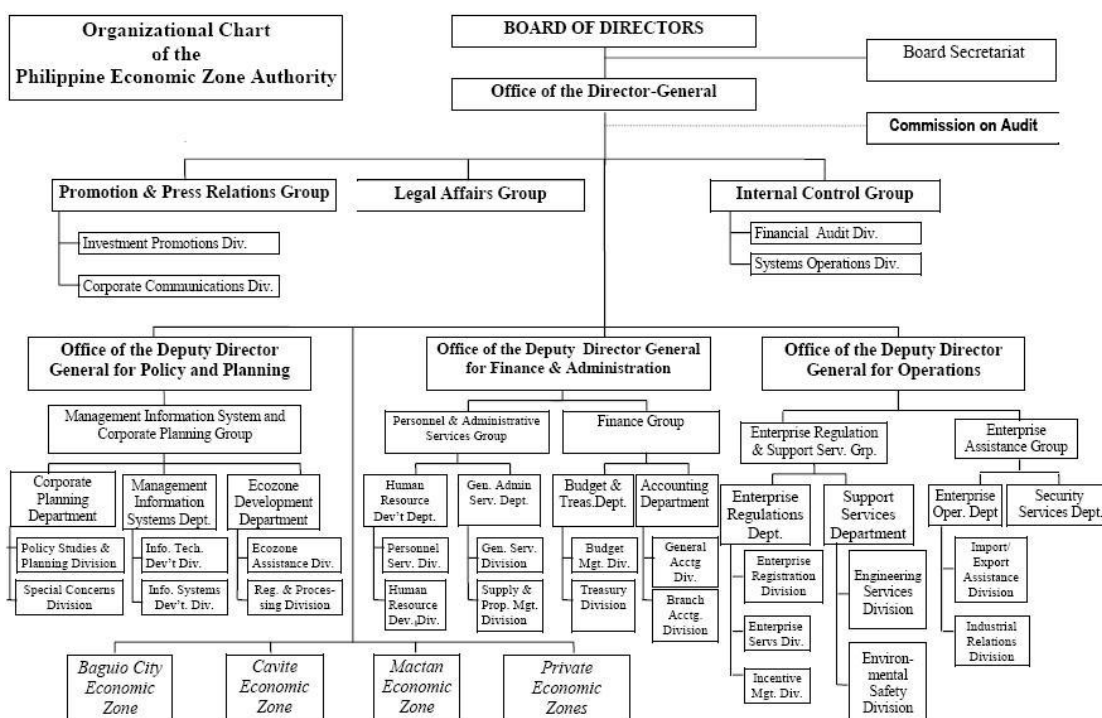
Organizational Chart of the Philippine Economic Zone Authority

BOARD OF DIRECTORS

Board Secretariat

Office of the Director-General

Commission on Audit

Promotion & Press Relations Group

Investment Promotions Div.

Corporate Communications Div.

Legal Affairs Group

Internal Control Group

Financial Audit Div.

Systems Operations Div.

Office of the Deputy Director General for Policy and Planning

Management Information System and Corporate Planning Group

Corporate Planning Department

Policy Studies & Planning Division

Special Concerns Division

Management Information Systems Dept.

Info. Tech. Dev't Div.

Info. Systems Dev't. Div.

Ecozone Development Department

Ecozone Assistance Div.

Reg. & Processing Division

Office of the Deputy Director General for Finance & Administration

Personnel & Administrative Services Group

Human Resource Dev't Dept.

Personnel Serv. Div.

Human Resource Dev.,Div.

Gen. Admin Serv. Dept.

Gen. Serv. Division

Supply & Prop. Mgt. Division

Finance Group

Budget & Treas.Dept.

Budget Mgt. Div.

Treasury Division

Accounting Department

General Acctg Div.

Branch Acctg. Division

Office of the Deputy Director General for Operations

Enterprise Regulation & Support Serv. Grp.

Enterprise Regulations Dept.

Enterprise Registration Division

Enterprise Servs Div.

Incentive Mgt. Div.

Support Services Department

Engineering Services Division

Environmental Safety Division

Enterprise Assistance Group

Enterprise Oper. Dept

Import/ Export Assistance Division

Industrial Relations Division

Security Services Dept.

Baguio City Economic Zone

Cavite Economic Zone

Mactan Economic Zone

Private Economic Zones